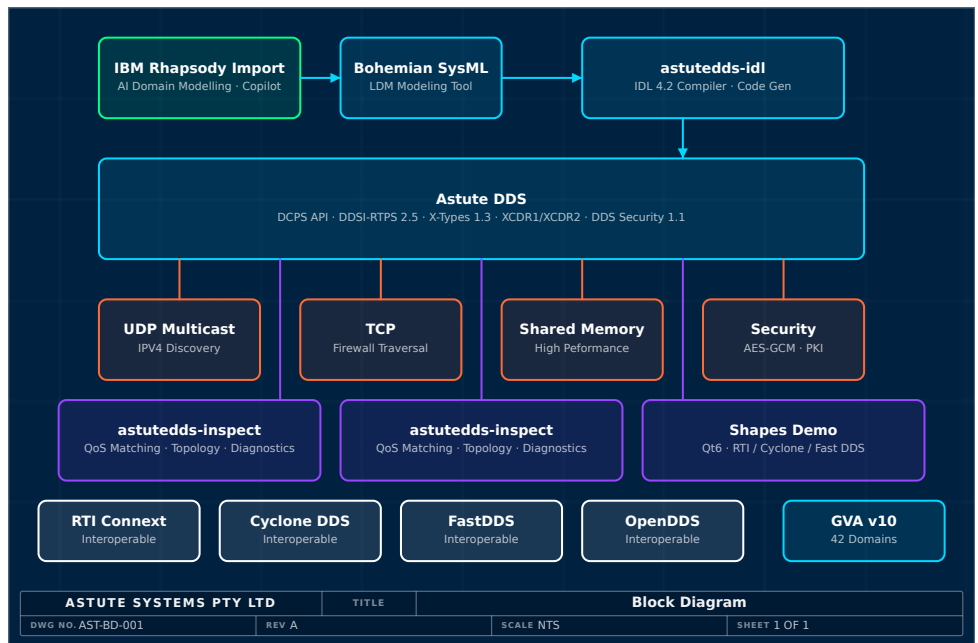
IBM Rhapsody Import
AI Domain Modelling · Copilot

Bohemian SysML
LDM Modeling Tool

astutedds-idl
IDL 4.2 Compiler · Code Gen

Astute DDS
DCPS API · DDSI-RTPS 2.5 · X-Types 1.3 · XCDR1/XCDR2 · DDS Security 1.1

UDP Multicast
IPV4 Discovery

TCP
Firewall Traversal

Shared Memory
High Peformance

Security
AES-GCM · PKI

astutedds-inspect
QoS Matching · Topology · Diagnostics

astutedds-inspect
QoS Matching · Topology · Diagnostics

Shapes Demo
Qt6 · RTI / Cyclone / Fast DDS

RTI Connext
Interoperable

Cyclone DDS
Interoperable

FastDDS
Interoperable

OpenDDS
Interoperable

GVA v10
42 Domains

| ASTUTE SYSTEMS PTY LTD | TITLE | Block Diagram | |
|---|---|---|---|
| DWG NO. AST-BD-001 | REV A | SCALE NTS | SHEET 1 OF 1 |